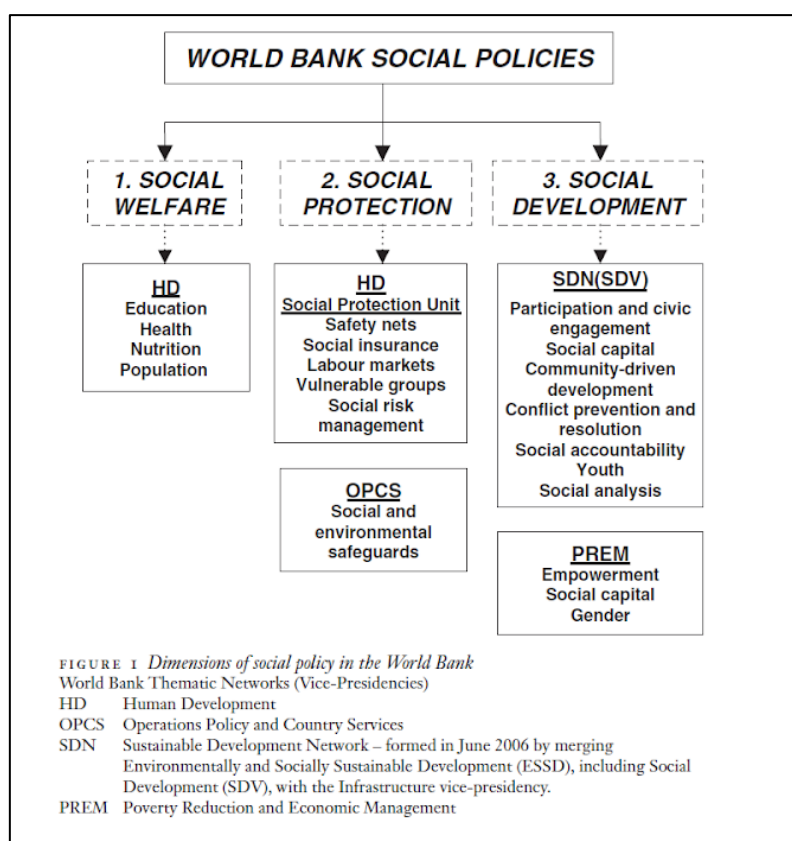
WORLD BANK SOCIAL POLICIES

1. SOCIAL WELFARE

2. SOCIAL PROTECTION

3. SOCIAL DEVELOPMENT

HD
Education
Health
Nutrition
Population

HD
Social Protection Unit
Safety nets
Social insurance
Labour markets
Vulnerable groups
Social risk management

OPCS
Social and environmental safeguards

SDN(SDV)
Participation and civic engagement
Social capital
Community-driven development
Conflict prevention and resolution
Social accountability
Youth
Social analysis

PREM
Empowerment
Social capital
Gender

FIGURE 1 Dimensions of social policy in the World Bank
World Bank Thematic Networks (Vice-Presidencies)
HD Human Development
OPCS Operations Policy and Country Services
SDN Sustainable Development Network – formed in June 2006 by merging Environmentally and Socially Sustainable Development (ESSD), including Social Development (SDV), with the Infrastructure vice-presidency.
PREM Poverty Reduction and Economic Management